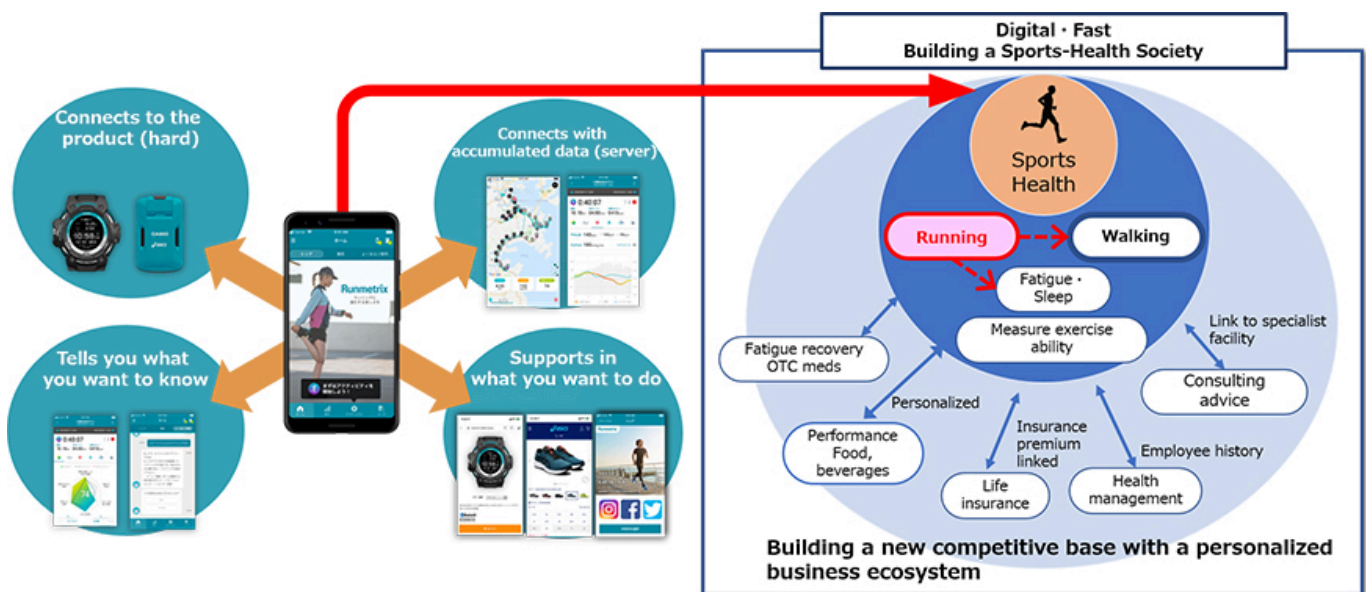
Connects to the product (hard)

Tells you what you want to know

Runmetrix

Connects with accumulated data (server)

0:40:07

Supports in what you want to do

Digital・Fast
Building a Sports-Health Society

Sports
Health

Running

Walking

Fatigue・Sleep

Measure exercise ability

Fatigue recovery OTC meds

Link to specialist facility

Consulting advice

Personalized

Performance Food, beverages

Insurance premium linked

Life insurance

Employee history

Health management

Building a new competitive base with a personalized business ecosystem